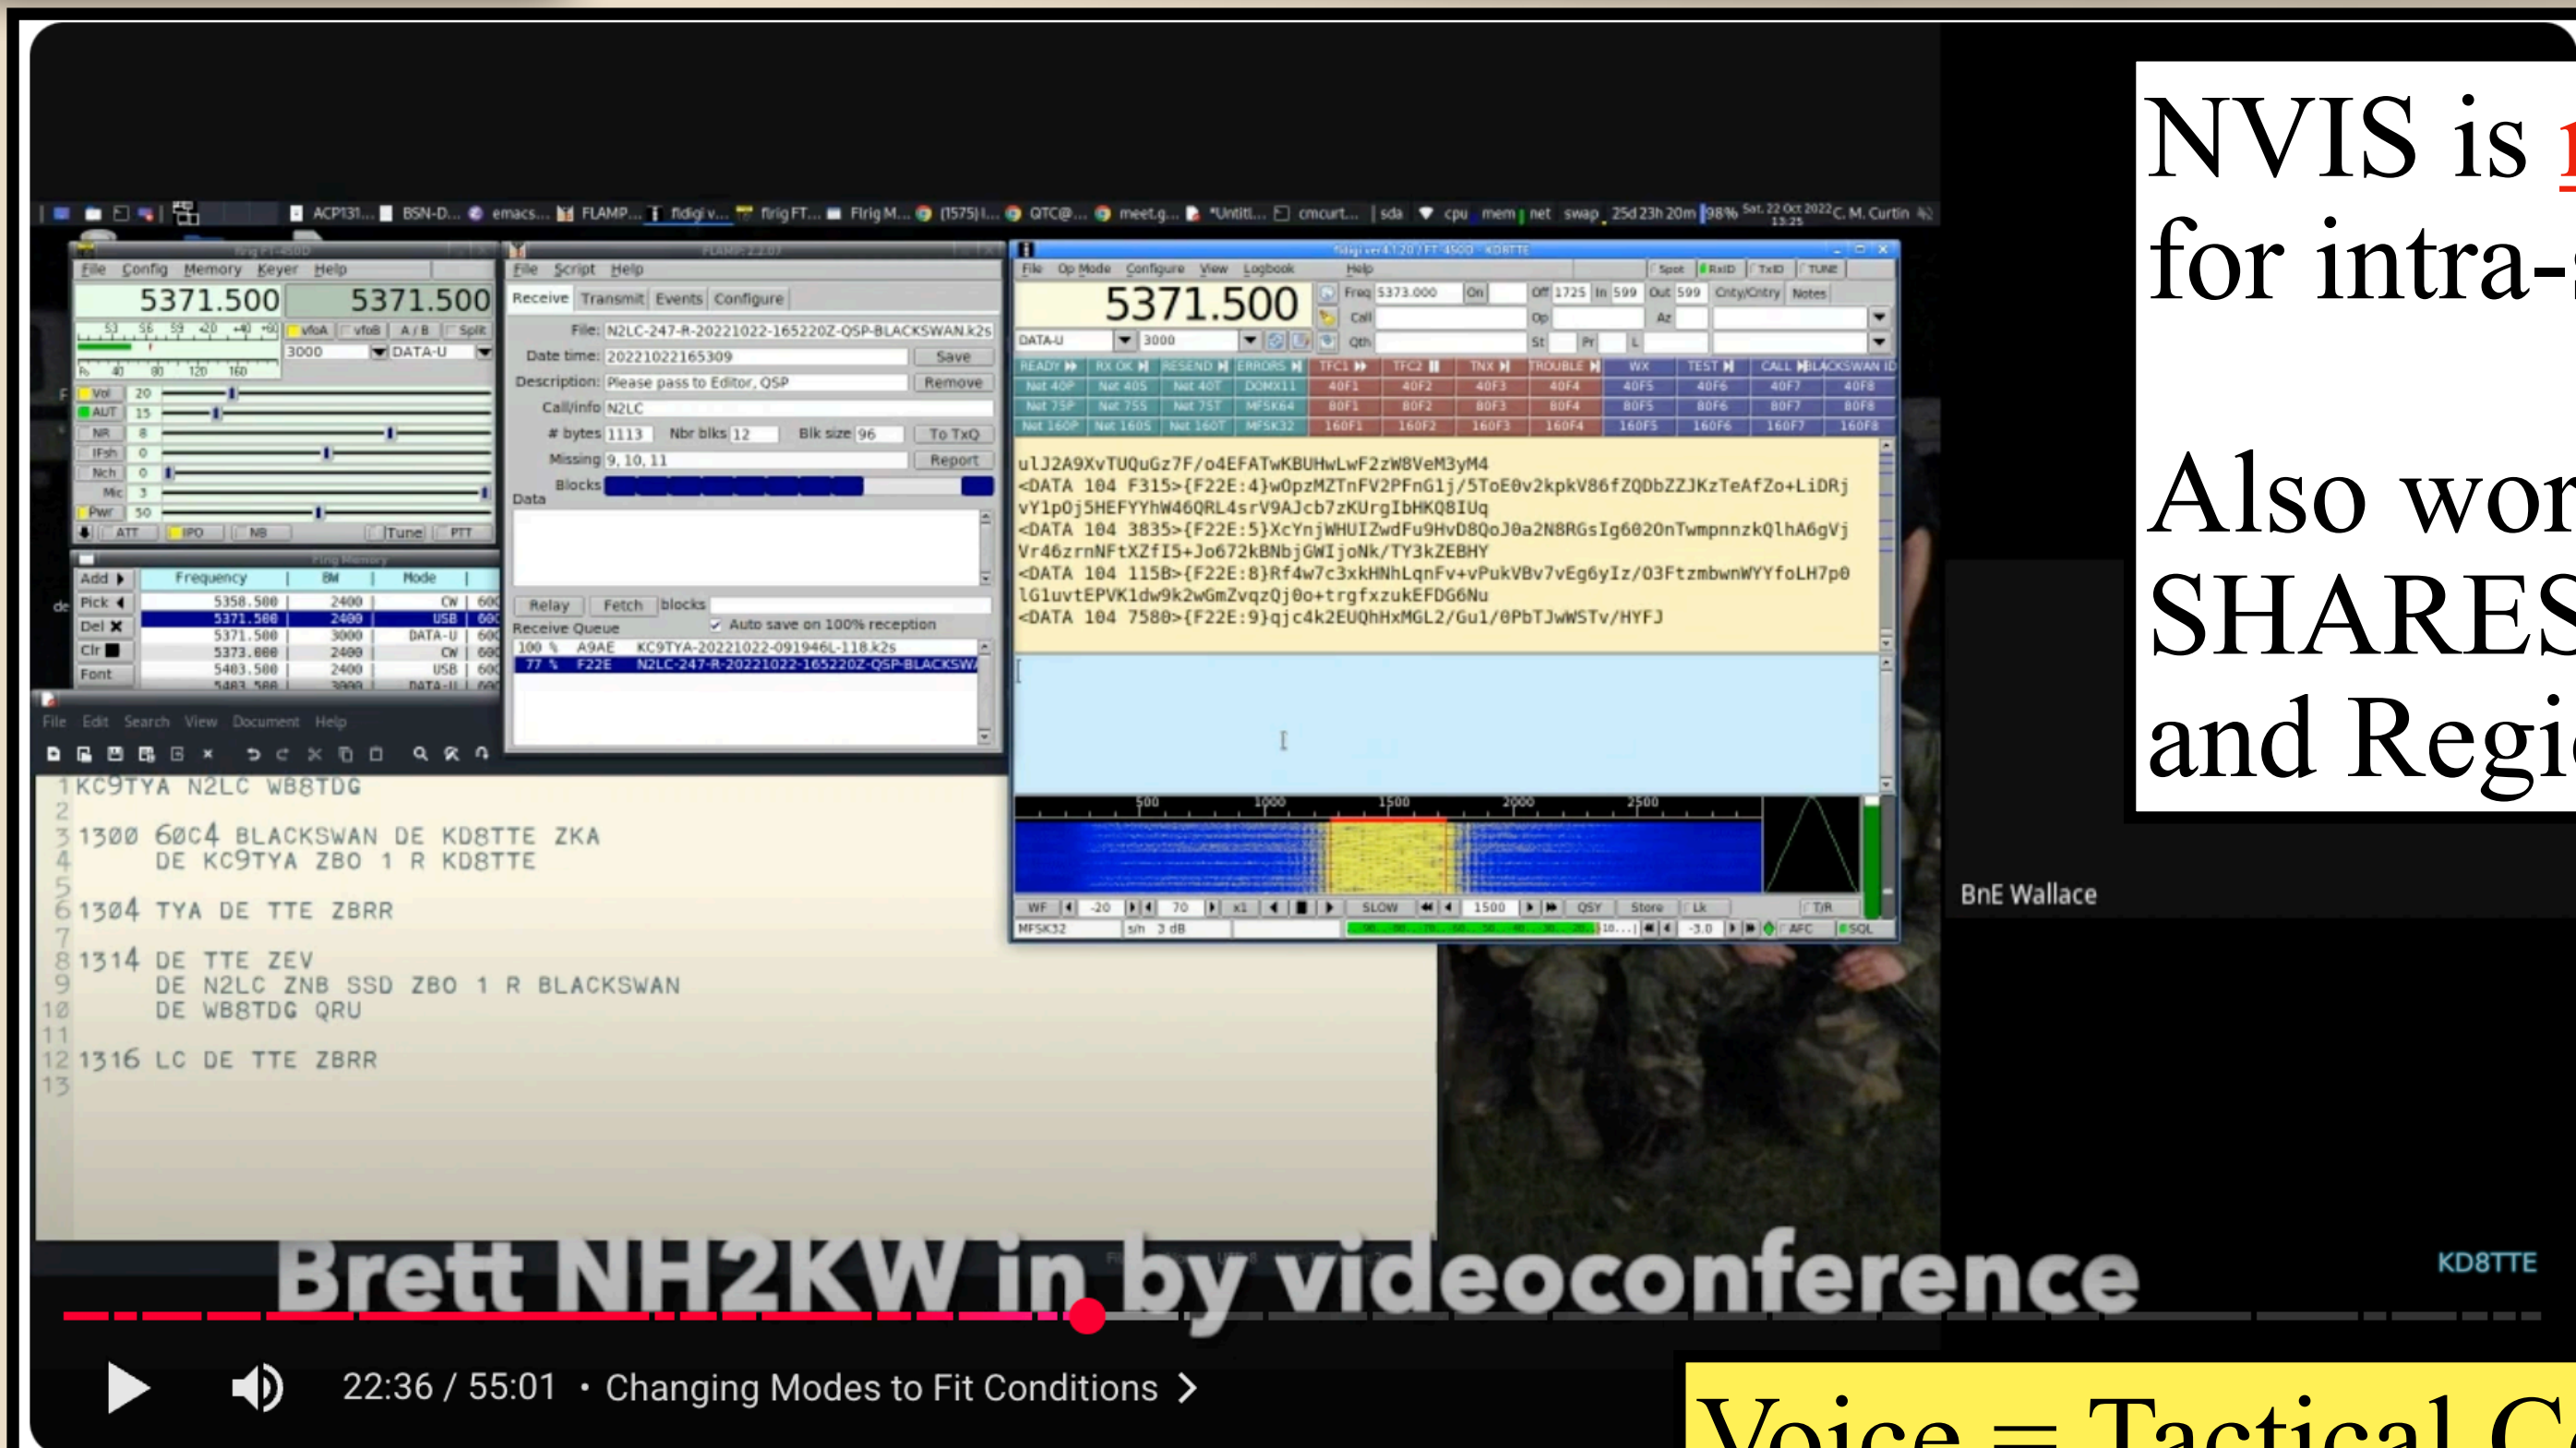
NVIS is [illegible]
for intra-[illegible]

Also wor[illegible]
SHARES
and Regi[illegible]

ACP131... BSN-D... emacs... FLAMP... fldigi v... flrig FT... Flrig M... (1575) l... QTC@... meet.g... *Untitl... cmcurt... sda cpu mem net swap 25d 23h 20m 98% Sat 22 Oct 2022 13:25 C. M. Curtin

File Config Memory Keyer Help
5371.500 5371.500
vfoA vfoB A / B Split
3000 DATA-U
Vol 20
AUT 15
NR 8
IFsh 0
Nch 0
Mic 3
Pwr 50
ATT IPO NB Tune PTT

Add Pick Del Clr Font
| Frequency | BW | Mode |
|---|---|---|
| 5358.500 | 2400 | CW |
| 5371.500 | 2400 | USB |
| 5371.500 | 3000 | DATA-U |
| 5373.000 | 2400 | CW |
| 5403.500 | 2400 | USB |
| 5403.500 | 3000 | DATA-U |

File Script Help
Receive Transmit Events Configure
File: N2LC-247-R-20221022-165220Z-QSP-BLACKSWAN.k2s
Date time: 20221022165309 Save
Description: Please pass to Editor, QSP Remove
Call/info N2LC
# bytes 1113 Nbr blks 12 Blk size 96 To TxQ
Missing 9, 10, 11 Report
Blocks
Data
Relay Fetch blocks
Receive Queue Auto save on 100% reception
100 % A9AE KC9TYA-20221022-091946L-118.k2s
77 % F22E N2LC-247-R-20221022-165220Z-QSP-BLACKSWA

fldigi ver4.1.20 / FT-450D - KD8TTE
File Op Mode Configure View Logbook Help Spot RxID TxID TUNE
5371.500 Freq 5373.000 On Off 1725 In 599 Out 599 Cnty/Cntry Notes
DATA-U 3000 Call Op Az Qth St Pr L
READY RX OK RESEND ERRORS TFC1 TFC2 TNX TROUBLE WX TEST CALL BLACKSWAN ID
Net 40P Net 40S Net 40T DOMX11 40F1 40F2 40F3 40F4 40F5 40F6 40F7 40F8
Net 75P Net 75S Net 75T MFSK64 80F1 80F2 80F3 80F4 80F5 80F6 80F7 80F8
Net 160P Net 160S Net 160T MFSK32 160F1 160F2 160F3 160F4 160F5 160F6 160F7 160F8
ulJ2A9XvTUQuGz7F/o4EFATwKBUHwLwF2zW8VeM3yM4
<DATA 104 F315>{F22E:4}wOpzMZTnFV2PFnG1j/5ToE0v2kpkV86fZQDbZZJKzTeAfZo+LiDRj
vY1p0j5HEFYYhW46QRL4srV9AJcb7zKUrgIbHKQ8IUq
<DATA 104 3835>{F22E:5}XcYnjWHUIZwdFu9HvD8QoJ0a2N8RGsIg602OnTwmpnnzkQlhA6gVj
Vr46zrnNFtXZfI5+Jo672kBNbjGWIjoNk/TY3kZEBHY
<DATA 104 115B>{F22E:8}Rf4w7c3xkHNhLqnFv+vPukVBv7vEg6yIz/O3FtzmbwnWYYfoLH7p0
lG1uvtEPVK1dw9k2wGmZvqzQj0o+trgfxzukEFDG6Nu
<DATA 104 7580>{F22E:9}qjc4k2EUQhHxMGL2/Gu1/0PbTJwWSTv/HYFJ
500 1000 1500 2000 2500
WF -20 70 x1 SLOW 1500 QSY Store Lk T/R
MFSK32 s/n 3 dB -3.0 AFC SQL

File Edit Search View Document Help
1 KC9TYA N2LC WB8TDG
2
3 1300 60C4 BLACKSWAN DE KD8TTE ZKA
4 DE KC9TYA ZBO 1 R KD8TTE
5
6 1304 TYA DE TTE ZBRR
7
8 1314 DE TTE ZEV
9 DE N2LC ZNB SSD ZBO 1 R BLACKSWAN
10 DE WB8TDG QRU
11
12 1316 LC DE TTE ZBRR
13

BnE Wallace
KD8TTE
Brett NH2KW in by videoconference
22:36 / 55:01 • Changing Modes to Fit Conditions >
Voice = Tactical C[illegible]